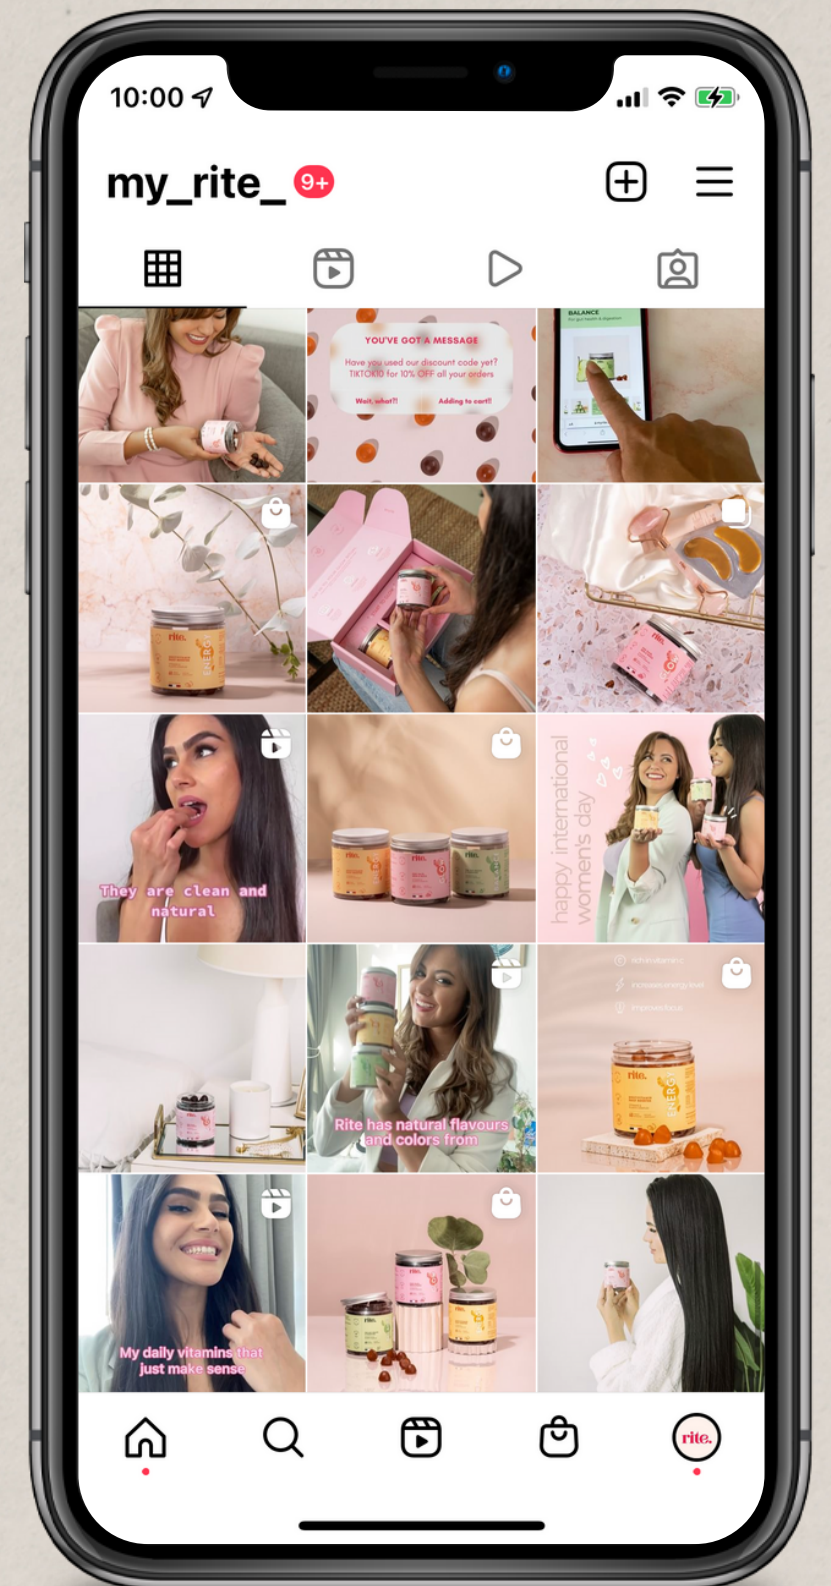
10:00

my_rite_ 9+

YOU'VE GOT A MESSAGE

Have you used our discount code yet? TIKTOK10 for 10% OFF all your orders

Wait, what?!

Adding to cart!

BALANCE

rite.

They are clean and natural

happy international women's day

Rite has natural flavours and colors from

rite.

My daily vitamins that just make sense

rite.